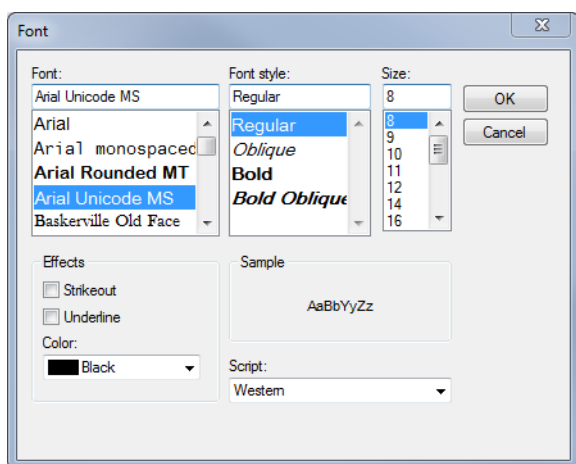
Font

Font:
Arial Unicode MS
Arial
Arial monospaced
Arial Rounded MT
Arial Unicode MS
Baskerville Old Face

Font style:
Regular
Regular
Oblique
Bold
Bold Oblique

Size:
8
8
9
10
11
12
14
16

OK
Cancel

Effects
Strikeout
Underline
Color:
Black

Sample
AaBbYyZz

Script:
Western